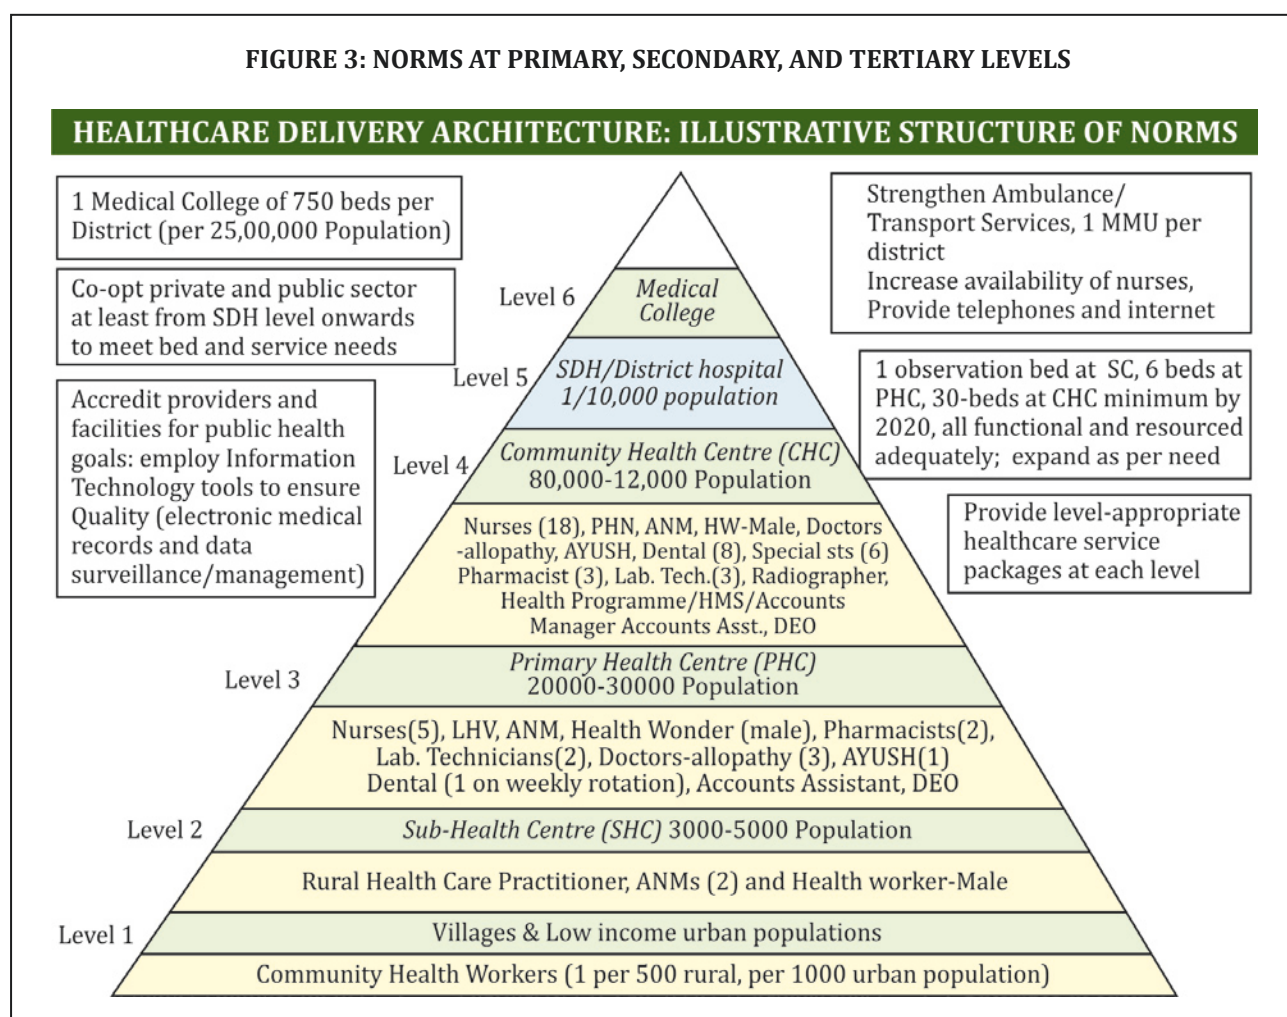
FIGURE 3: NORMS AT PRIMARY, SECONDARY, AND TERTIARY LEVELS

HEALTHCARE DELIVERY ARCHITECTURE: ILLUSTRATIVE STRUCTURE OF NORMS

1 Medical College of 750 beds per District (per 25,00,000 Population)

Co-opt private and public sector at least from SDH level onwards to meet bed and service needs

Accredit providers and facilities for public health goals: employ Information Technology tools to ensure Quality (electronic medical records and data surveillance/management)

Strengthen Ambulance/ Transport Services, 1 MMU per district
Increase availability of nurses, Provide telephones and internet

1 observation bed at SC, 6 beds at PHC, 30-beds at CHC minimum by 2020, all functional and resourced adequately; expand as per need

Provide level-appropriate healthcare service packages at each level

Level 6 Medical College

Level 5 SDH/District hospital 1/10,000 population

Level 4 Community Health Centre (CHC) 80,000-12,000 Population

Nurses (18), PHN, ANM, HW-Male, Doctors -allopathy, AYUSH, Dental (8), Special sts (6) Pharmacist (3), Lab. Tech.(3), Radiographer, Health Programme/HMS/Accounts Manager Accounts Asst., DEO

Level 3 Primary Health Centre (PHC) 20000-30000 Population

Nurses(5), LHV, ANM, Health Wonder (male), Pharmacists(2), Lab. Technicians(2), Doctors-allopathy (3), AYUSH(1) Dental (1 on weekly rotation), Accounts Assistant, DEO

Level 2 Sub-Health Centre (SHC) 3000-5000 Population

Rural Health Care Practitioner, ANMs (2) and Health worker-Male

Level 1 Villages & Low income urban populations

Community Health Workers (1 per 500 rural, per 1000 urban population)